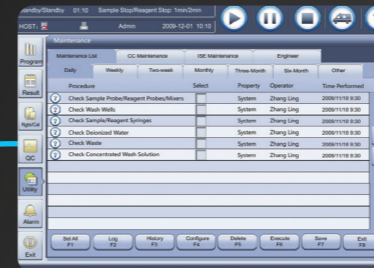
Standby/Standby 01:10 Sample Stop/Reagent Stop: 1min/2min
HOST: Admin 2009-12-01 10:10

Maintenance
Maintenance List | CC Maintenance | ISE Maintenance | Engineer
Daily | Weekly | Two-week | Monthly | Three-Month | Six-Month | Other

| | Procedure | Select | Property | Operator | Time Performed |
|---|---|---|---|---|---|
| | Check Sample Probe/Reagent Probes/Mixers | | System | Zhang Ling | 2009/11/18 9:30 |
| | Check Wash Wells | | System | Zhang Ling | 2009/11/18 9:30 |
| | Check Sample/Reagent Syringes | | System | Zhang Ling | 2009/11/18 9:30 |
| | Check Deionized Water | | System | Zhang Ling | 2009/11/18 9:30 |
| | Check Waste | | System | Zhang Ling | 2009/11/18 9:30 |
| | Check Concentrated Wash Solution | | System | Zhang Ling | 2009/11/18 9:30 |

Program
Result
ReqCal
QC
Utility
Alarm
Exit

Set All F1 | Log F2 | History F3 | Configure F4 | Delete F5 | Execute F6 | Save F7 | Exit F8